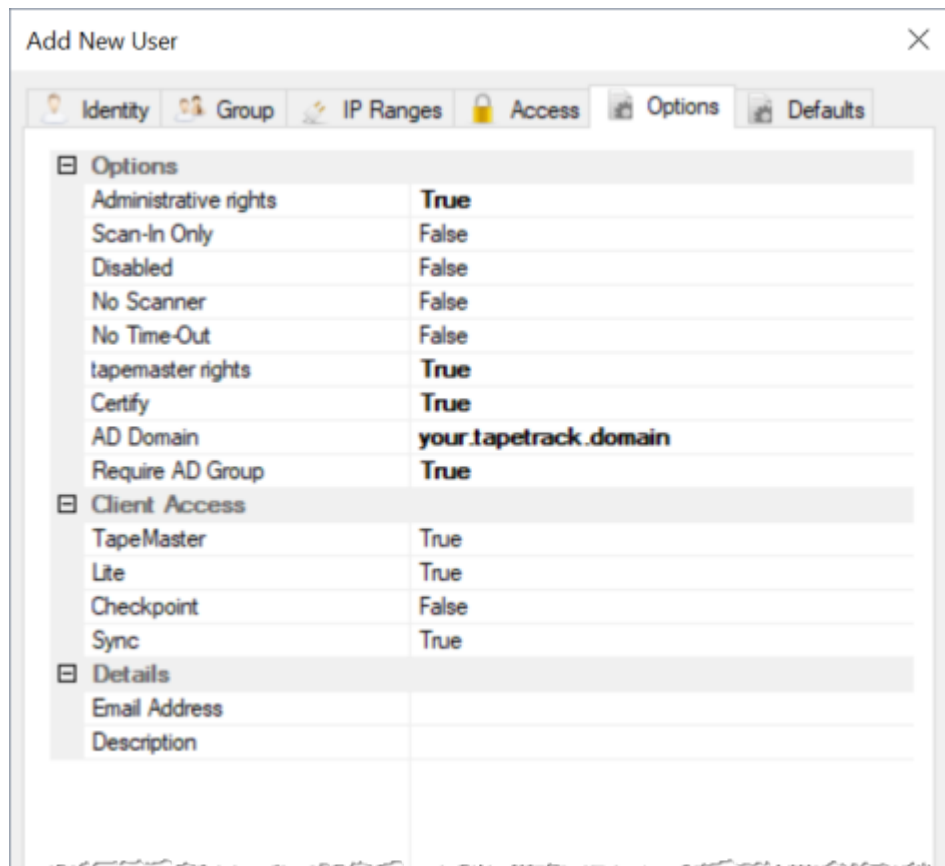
Add New User

×

Identity | Group | IP Ranges | Access | Options | Defaults

⊟ Options

| | |
|---|---|
| Administrative rights | **True** |
| Scan-In Only | False |
| Disabled | False |
| No Scanner | False |
| No Time-Out | False |
| tapemaster rights | **True** |
| Certify | **True** |
| AD Domain | **your.tapetrack.domain** |
| Require AD Group | **True** |

⊟ Client Access

| | |
|---|---|
| TapeMaster | True |
| Lite | True |
| Checkpoint | False |
| Sync | True |

⊟ Details

| | |
|---|---|
| Email Address | |
| Description | |